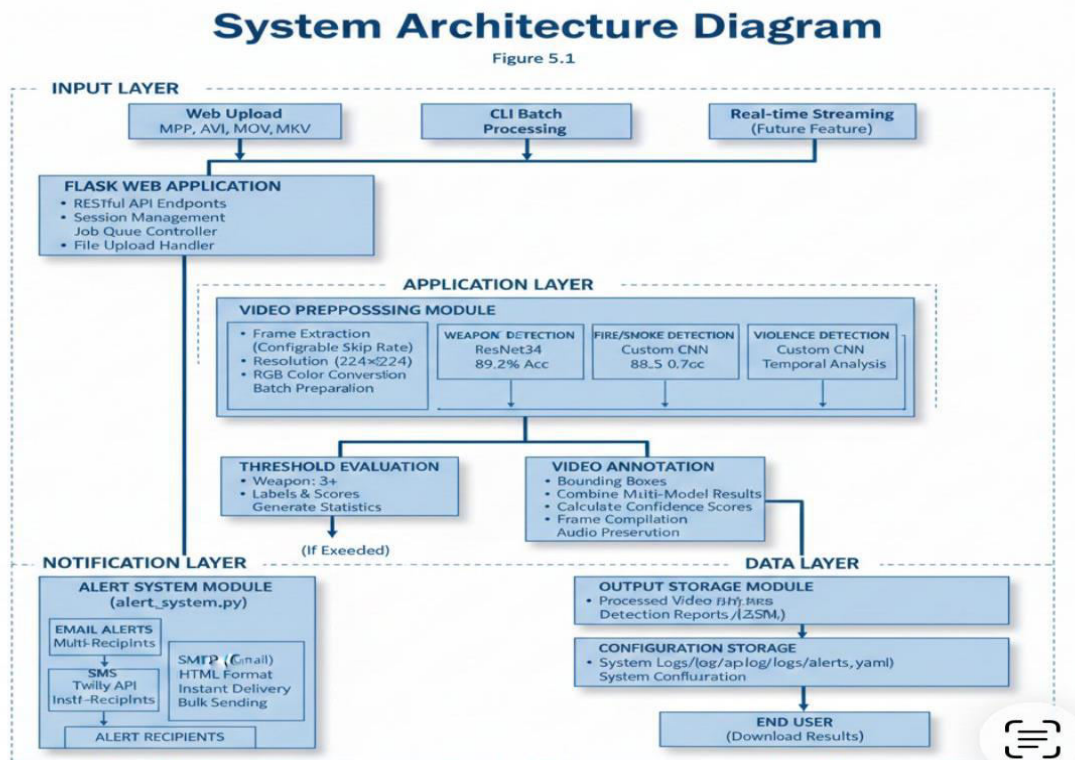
System Architecture Diagram

Figure 5.1

INPUT LAYER

Web Upload
MPP, AVI, MOV, MKV

CLI Batch Processing

Real-time Streaming
(Future Feature)

FLASK WEB APPLICATION
• RESTful API Endponts
• Session Management
Job Quue Controller
• File Upload Handler

APPLICATION LAYER

VIDEO PREPPOSSING MODULE
• Frame Extraction (Configrable Skip Rate)
• Resolution (224×224)
• RGB Color Conversion
Batch Preparalion

WEAPON DETECTION
ResNet34
89.2% Acc

FIRE/SNOKE DETECTION
Custom CNN
88_S 0.7cc

VIOLENCE DETECTION
Custom CNN
Temporal Analysis

THRESHOLD EVALUATION
• Weapon: 3+
• Labels & Scores
Generate Statistics

(If Exeeded)

VIDEO ANNOTATION
• Bounding Boxes
• Combine Multi-Model Results
• Calculate Confidence Scores
• Frame Compilation
Audio Preservation

NOTIFICATION LAYER

ALERT SYSTEM MODULE
(alert_system.py)

EMAIL ALERTS
Multi-Recipints

SMS
Twilly API
Instr-Recipints

SMTP (Gmail)
HTML Format
Instant Delivery
Bulk Sending

ALERT RECIPIENTS

DATA LAYER

OUTPUT STORAGE MODULE
• Processed Video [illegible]
Detection Reports /(ZSM,)

CONFIGURATION STORAGE
• System Logs/log/aplog/logs/alerts, yaml)
System Confluration

END USER
(Download Results)